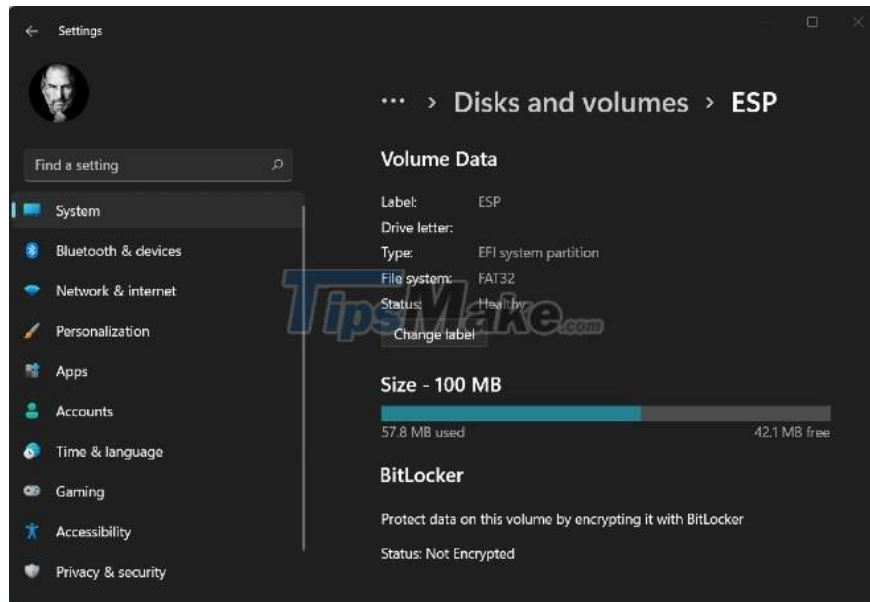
Settings

Find a setting

System
Bluetooth & devices
Network & internet
Personalization
Apps
Accounts
Time & language
Gaming
Accessibility
Privacy & security

··· > Disks and volumes > ESP

Volume Data

Label: ESP
Drive letter:
Type: EFI system partition
File system: FAT32
Status: Healthy

Change label

TipsMake.com

Size - 100 MB

57.8 MB used
42.1 MB free

BitLocker

Protect data on this volume by encrypting it with BitLocker

Status: Not Encrypted